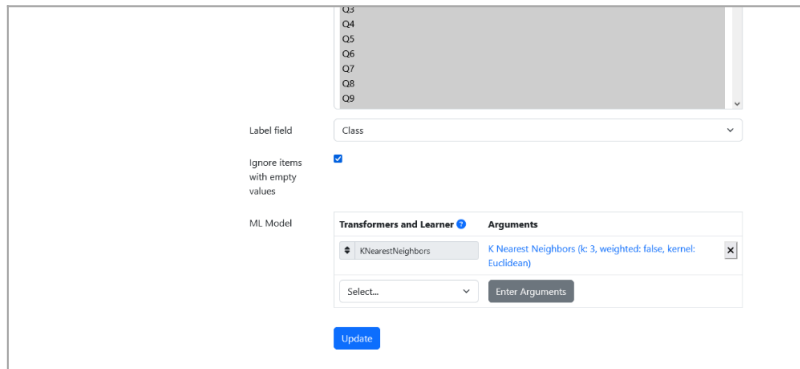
Q3
Q4
Q5
Q6
Q7
Q8
Q9

Label field
Class

Ignore items with empty values

ML Model

| Transformers and Learner ? | Arguments |
|---|---|
| KNearestNeighbors | K Nearest Neighbors (k: 3, weighted: false, kernel: Euclidean) ✕ |
| Select... | Enter Arguments |

Update